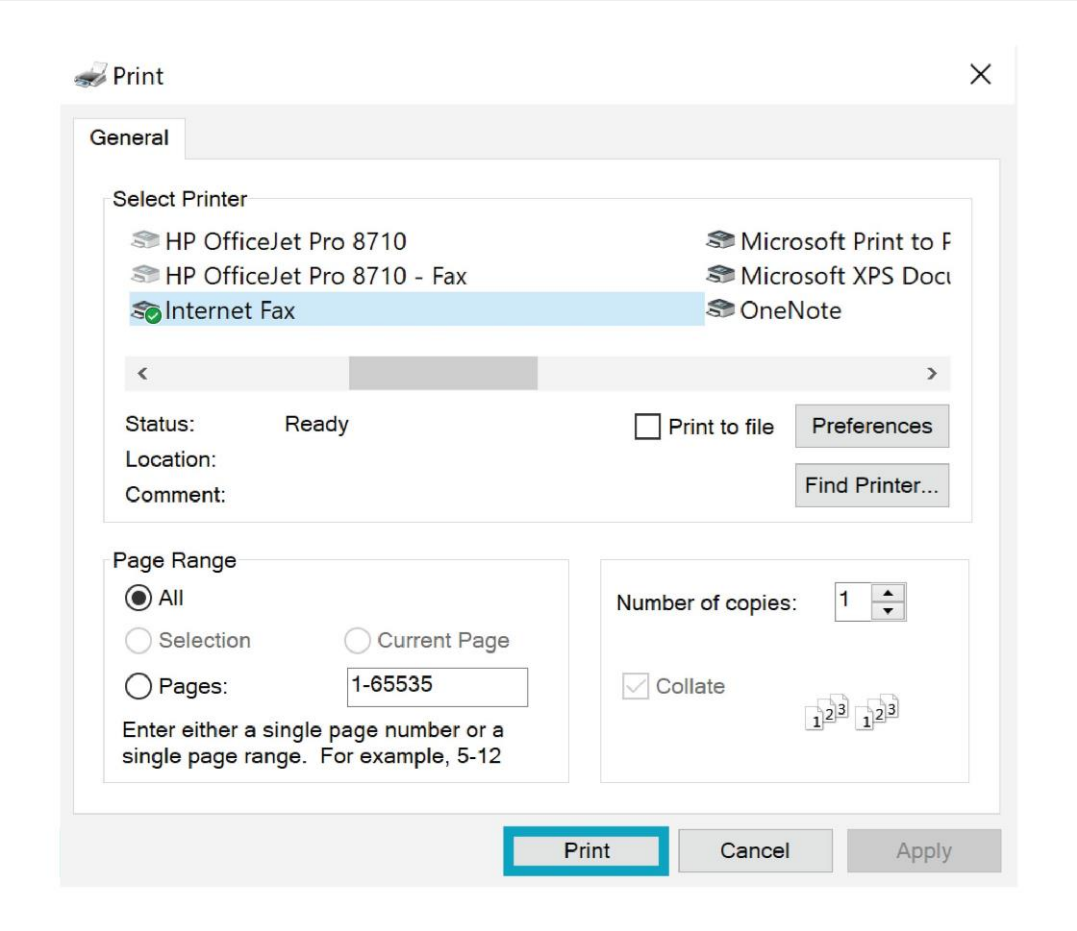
Print
×

General

Select Printer

HP OfficeJet Pro 8710
HP OfficeJet Pro 8710 - Fax
Internet Fax

Microsoft Print to F
Microsoft XPS Docu
OneNote

<
>

Status: Ready
Location:
Comment:

Print to file
Preferences
Find Printer...

Page Range
All
Selection
Current Page
Pages: 1-65535
Enter either a single page number or a single page range. For example, 5-12

Number of copies: 1
Collate
$1^{2^3}$ $1^{2^3}$

Print
Cancel
Apply